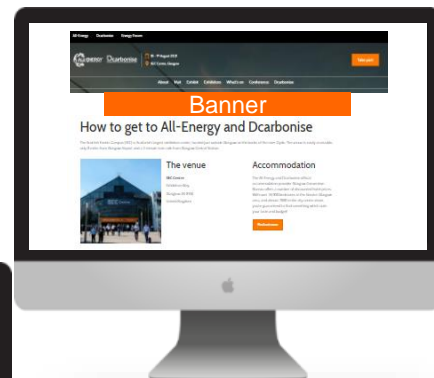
All-Energy Dcarbonise Energy Events

All-energy Dcarbonise

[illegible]

About Visit Exhibit Exhibitors What's on Conference Dcarbonise

Banner

How to get to All-Energy and Dcarbonise

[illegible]

The venue

SEC Centre
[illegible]
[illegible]
United Kingdom

Accommodation

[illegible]

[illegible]